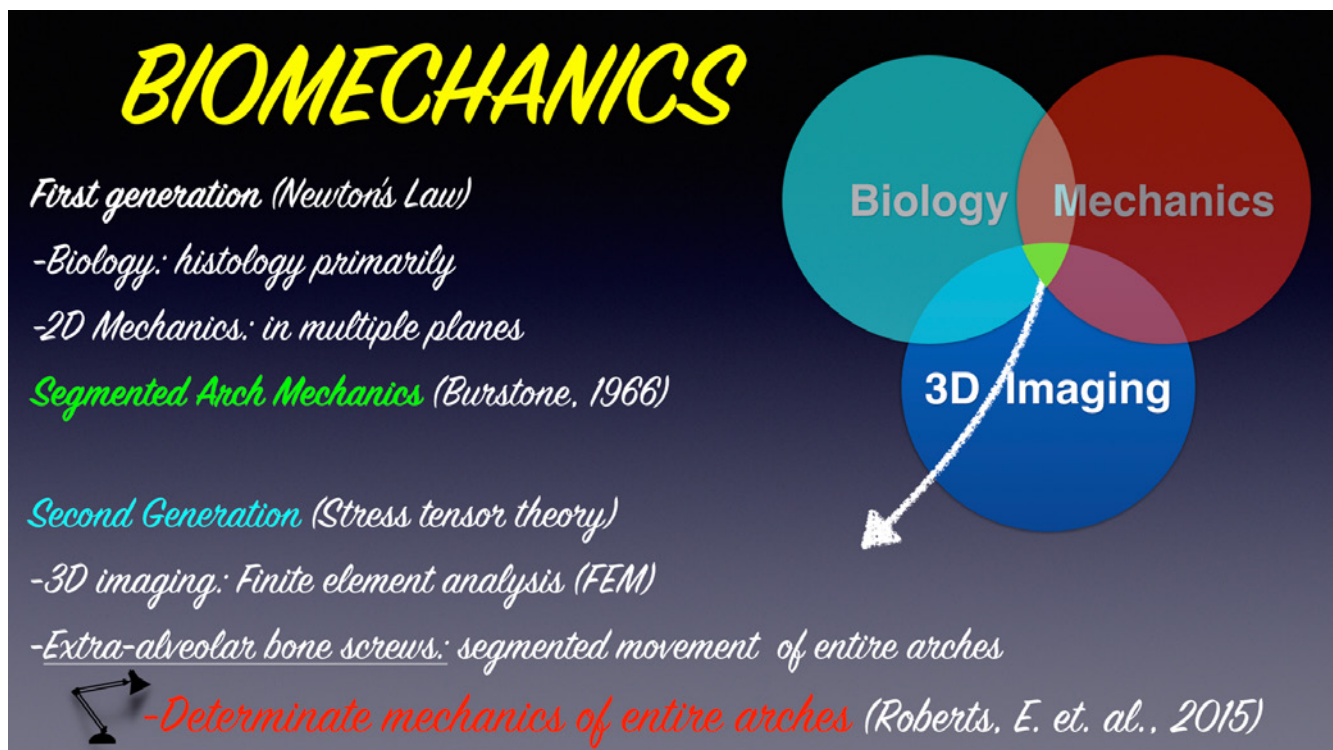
BIOMECHANICS

First generation (Newton's Law)

-Biology: histology primarily

-2D Mechanics: in multiple planes

Segmented Arch Mechanics (Burstone, 1966)

Biology

Mechanics

3D Imaging

Second Generation (Stress tensor theory)

-3D imaging: Finite element analysis (FEM)

-Extra-alveolar bone screws: segmented movement of entire arches

-Determinate mechanics of entire arches (Roberts, E. et. al., 2015)